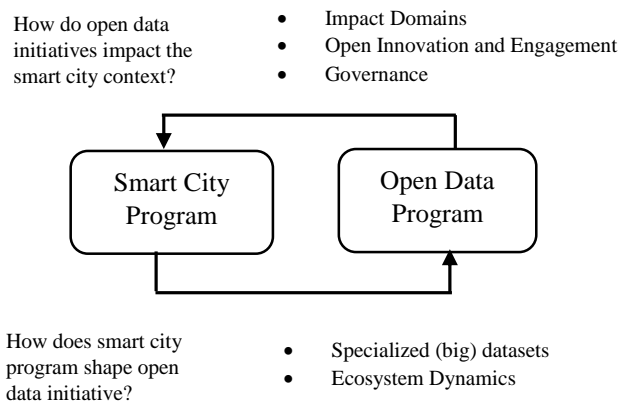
How do open data initiatives impact the smart city context?

- Impact Domains
- Open Innovation and Engagement
- Governance

Smart City Program

Open Data Program

How does smart city program shape open data initiative?

- Specialized (big) datasets
- Ecosystem Dynamics